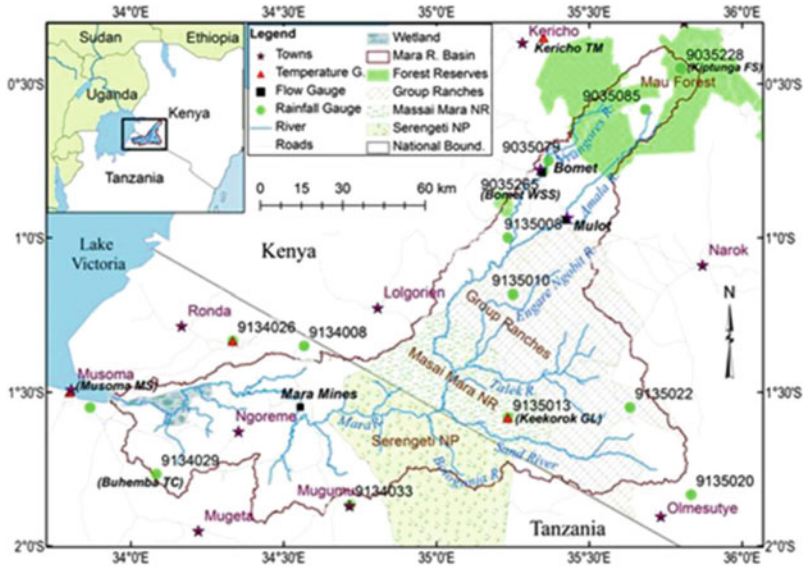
34°0'E 34°30'E 35°0'E 35°30'E 36°0'E

Sudan
Ethiopia
Uganda
Kenya
Tanzania

Legend
Towns
Temperature G.
Flow Gauge
Rainfall Gauge
River
Roads
Wetland
Mara R. Basin
Forest Reserves
Group Ranches
Massai Mara NR
Serengeti NP
National Bound.

0 15 30 60 km

Kericho
Kericho TM
9035228
(Kiptunga FS)
Mau Forest
9035085
9035079
Bomet
9035265
(Bomet WSS)
9135008
Mulot
Narok
Amala R.
Nyangores R.
Kenya
Lake Victoria
Lolgorien
9135010
Engare Ngobit R.
Group Ranches
Ronda
9134026
9134008
Masai Mara NR
Talek R.
Musoma
(Musoma MS)
Mara Mines
Ngoreme
9135013
(Keekorok GL)
9135022
Mara R.
Serengeti NP
Sand River
Bologonja R.
9134029
(Buhemba TC)
Mugumu
9134033
9135020
Olmesutye
Mugeta
Tanzania
N

0°30'S
1°0'S
1°30'S
2°0'S
34°0'E 34°30'E 35°0'E 35°30'E 36°0'E